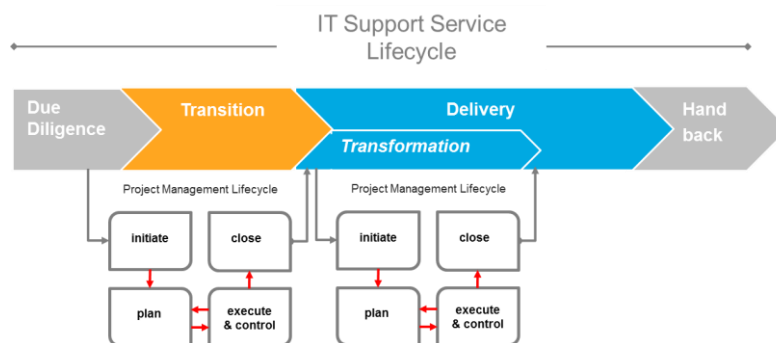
IT Support Service Lifecycle

Due Diligence

Transition

Delivery

Transformation

Hand back

Project Management Lifecycle

initiate

close

plan

execute & control

Project Management Lifecycle

initiate

close

plan

execute & control